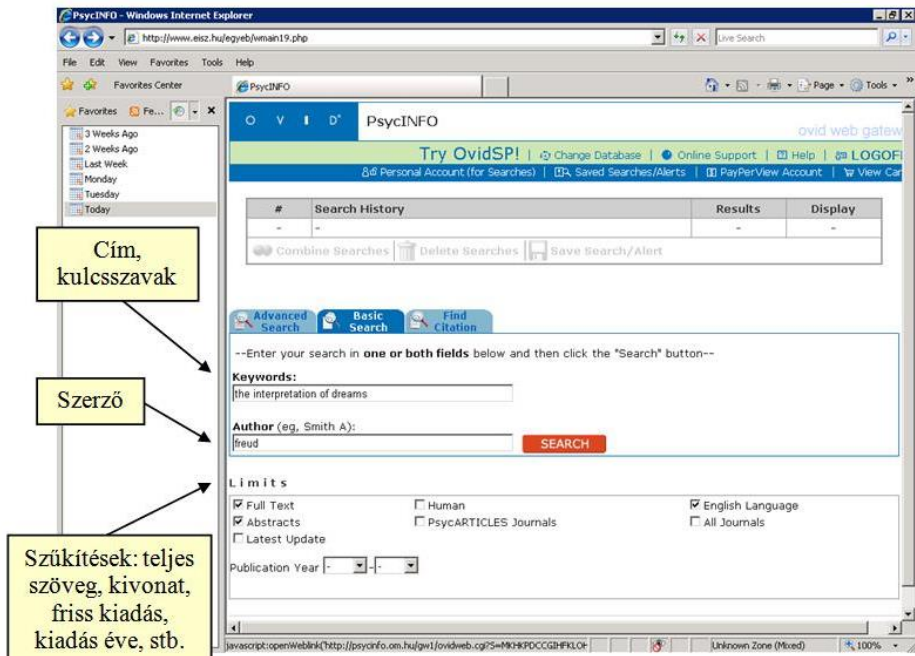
PsycINFO - Windows Internet Explorer

http://www.eisz.hu/egyeb/wmain19.php

Live Search

File Edit View Favorites Tools Help

Favorites Center

PsycINFO

Page Tools

Favorites Fe...

3 Weeks Ago
2 Weeks Ago
Last Week
Monday
Tuesday
Today

O V I D PsycINFO

ovid web gatew

Try OvidSP! | Change Database | Online Support | Help | LOGOFF

Personal Account (for Searches) | Saved Searches/Alerts | PayPerView Account | View Car

| # | Search History | Results | Display |
|---|---|---|---|
| - | - | - | - |

Combine Searches | Delete Searches | Save Search/Alert

Cím, kulcsszavak

Advanced Search | Basic Search | Find Citation

--Enter your search in **one or both fields** below and then click the "Search" button--

Szerző

**Keywords:**
the interpretation of dreams

**Author** (eg, Smith A):
freud

SEARCH

Limits

Full Text
Abstracts
Latest Update
Human
PsycARTICLES Journals
English Language
All Journals

Publication Year - -

Szűkítések: teljes szöveg, kivonat, friss kiadás, kiadás éve, stb.

javascript:openWeblink('http://psycinfo.om.hu/gw1/ovidweb.cgi?S=MKHKPDCCGIHFKLOH

Unknown Zone (Mixed)

100%